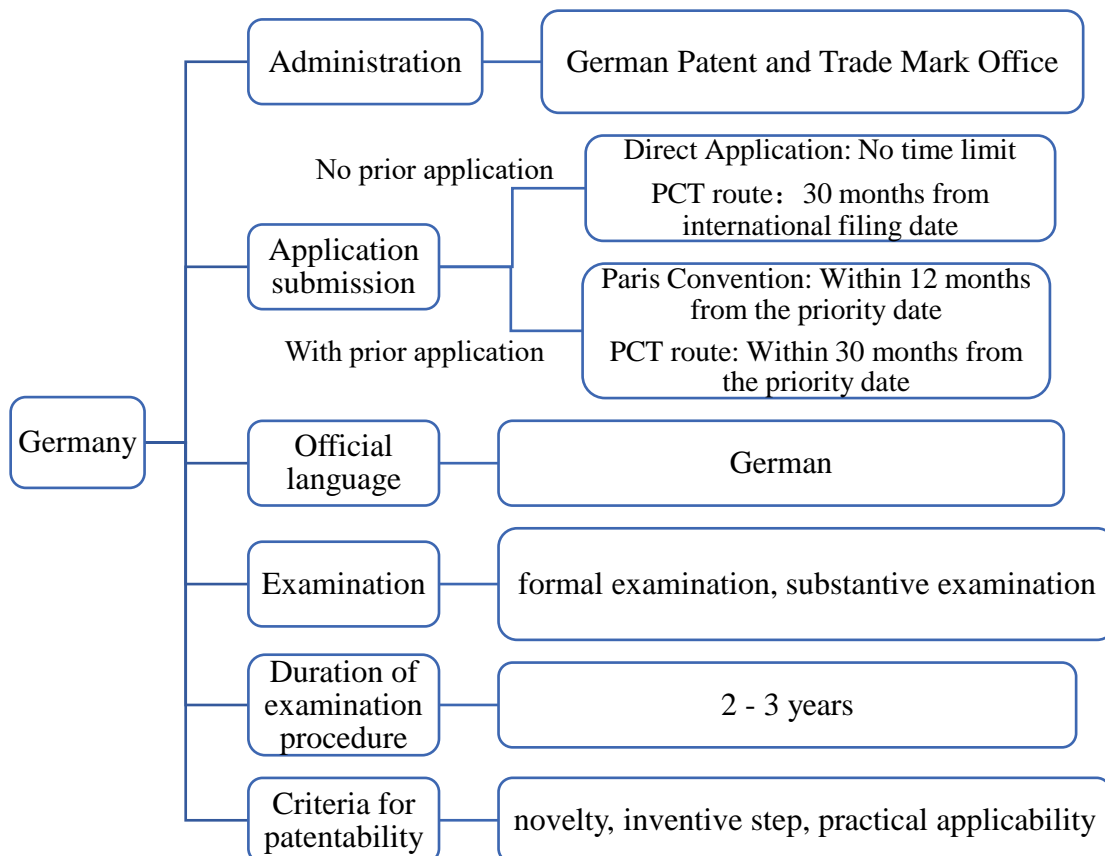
Germany

Administration

German Patent and Trade Mark Office

Application submission

No prior application

Direct Application: No time limit

PCT route：30 months from international filing date

With prior application

Paris Convention: Within 12 months from the priority date

PCT route: Within 30 months from the priority date

Official language

German

Examination

formal examination, substantive examination

Duration of examination procedure

2 - 3 years

Criteria for patentability

novelty, inventive step, practical applicability